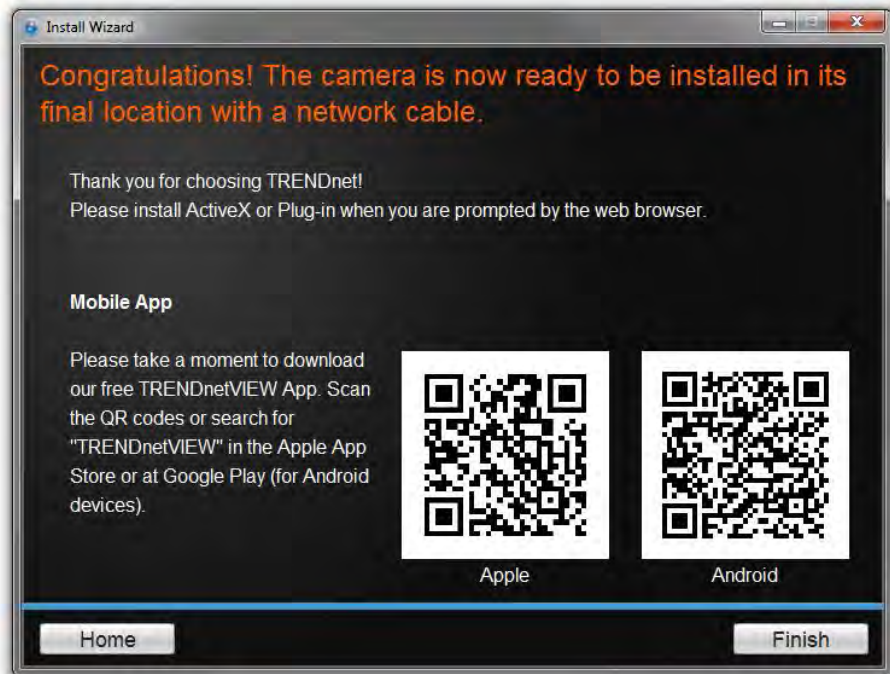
Install Wizard

Congratulations! The camera is now ready to be installed in its final location with a network cable.

Thank you for choosing TRENDnet!
Please install ActiveX or Plug-in when you are prompted by the web browser.

Mobile App

Please take a moment to download our free TRENDnetVIEW App. Scan the QR codes or search for "TRENDnetVIEW" in the Apple App Store or at Google Play (for Android devices).

Apple

Android

Home

Finish